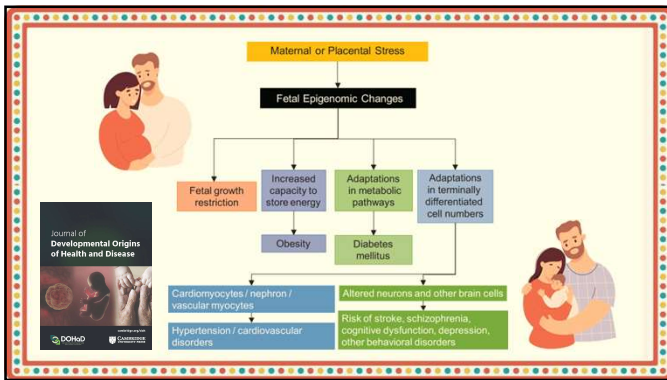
Maternal or Placental Stress

Fetal Epigenomic Changes

Fetal growth restriction

Increased capacity to store energy

Adaptations in metabolic pathways

Adaptations in terminally differentiated cell numbers

Obesity

Diabetes mellitus

Journal of Developmental Origins of Health and Disease

DOHaD

Cambridge University Press

Cardiomyocytes / nephron / vascular myocytes

Hypertension / cardiovascular disorders

Altered neurons and other brain cells

Risk of stroke, schizophrenia, cognitive dysfunction, depression, other behavioral disorders